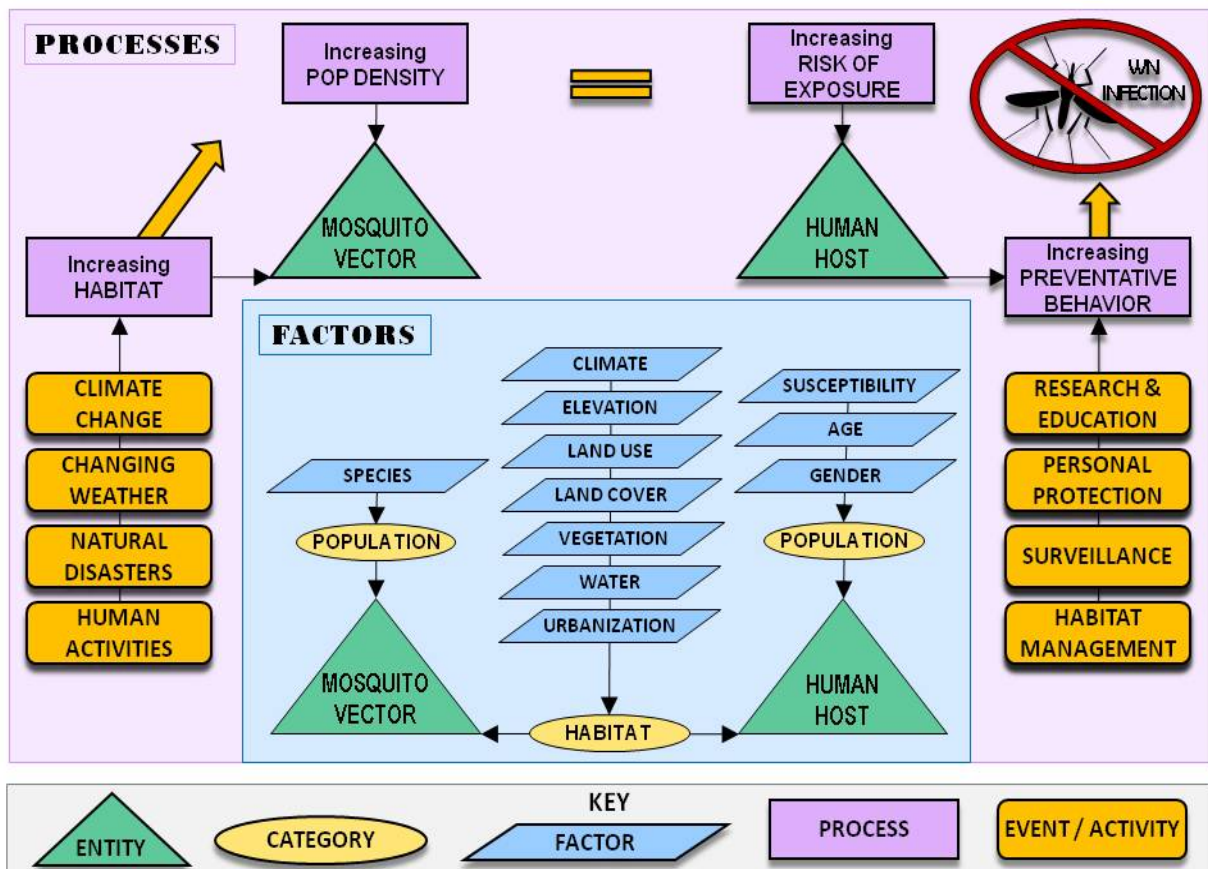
PROCESSES

Increasing POP DENSITY

Increasing RISK OF EXPOSURE

WN INFECTION

MOSQUITO VECTOR

HUMAN HOST

Increasing HABITAT

Increasing PREVENTATIVE BEHAVIOR

CLIMATE CHANGE

CHANGING WEATHER

NATURAL DISASTERS

HUMAN ACTIVITIES

RESEARCH & EDUCATION

PERSONAL PROTECTION

SURVEILLANCE

HABITAT MANAGEMENT

FACTORS

CLIMATE

ELEVATION

LAND USE

LAND COVER

VEGETATION

WATER

URBANIZATION

SPECIES

POPULATION

MOSQUITO VECTOR

SUSCEPTIBILITY

AGE

GENDER

POPULATION

HUMAN HOST

HABITAT

KEY

ENTITY

CATEGORY

FACTOR

PROCESS

EVENT / ACTIVITY